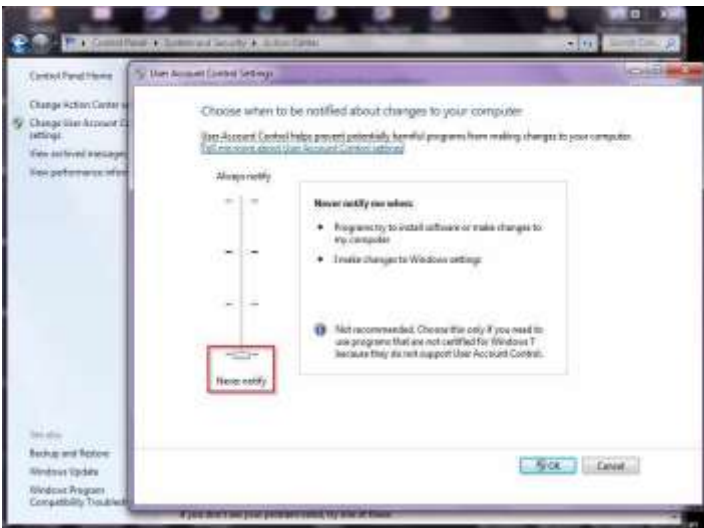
Control Panel ▸ System and Security ▸ Action Center

Control Panel Home

Change Action Center settings

Change User Account Control settings

View archived messages

View performance information

User Account Control Settings

Choose when to be notified about changes to your computer

User Account Control helps prevent potentially harmful programs from making changes to your computer.

Tell me more about User Account Control settings

Always notify

Never notify me when:

• Programs try to install software or make changes to my computer

• I make changes to Windows settings

Not recommended. Choose this only if you need to use programs that are not certified for Windows 7 because they do not support User Account Control.

Never notify

See also

Backup and Restore

Windows Update

Windows Program Compatibility Troubleshooter

OK

Cancel

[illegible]